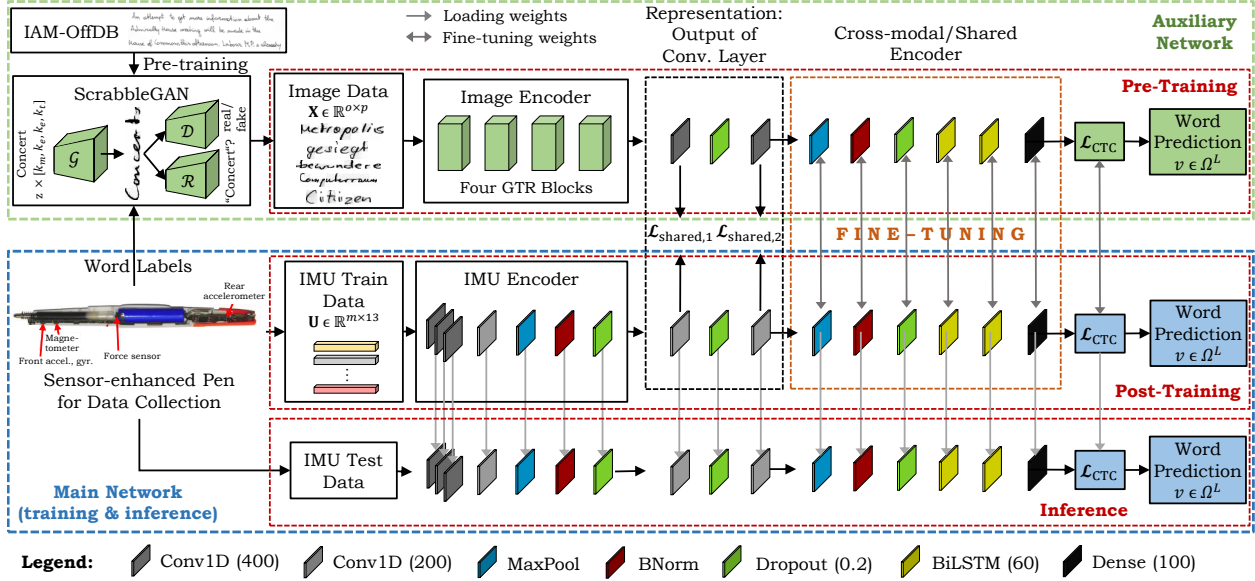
IAM-OffDB

An attempt to get more information about the Admiralty house meeting will be made in the House of Commons this afternoon. Labour M.P.s already

Pre-training

Loading weights

Fine-tuning weights

Representation: Output of Conv. Layer

Cross-modal/Shared Encoder

Auxiliary Network

Pre-Training

ScrabbleGAN

Concert

$z \times [k_m, k_e, k_r]$

$\mathcal{G}$

Concert

$\mathcal{D}$

$\mathcal{R}$

real/fake

"Concert"?

Image Data

$\mathbf{X} \in \mathbb{R}^{o \times p}$

Metropolis
gesiegt
bewundere
Computerraum
Citizen

Image Encoder

Four GTR Blocks

$\mathcal{L}_{\text{CTC}}$

Word Prediction $v \in \Omega^L$

$\mathcal{L}_{\text{shared},1}$ $\mathcal{L}_{\text{shared},2}$

FINE-TUNING

Word Labels

Rear accelerometer

Magnetometer

Front accel., gyr.

Force sensor

Sensor-enhanced Pen for Data Collection

IMU Train Data

$\mathbf{U} \in \mathbb{R}^{m \times 13}$

IMU Encoder

$\mathcal{L}_{\text{CTC}}$

Word Prediction $v \in \Omega^L$

Post-Training

IMU Test Data

$\mathcal{L}_{\text{CTC}}$

Word Prediction $v \in \Omega^L$

Main Network (training & inference)

Inference

Legend: Conv1D (400) Conv1D (200) MaxPool BNorm Dropout (0.2) BiLSTM (60) Dense (100)